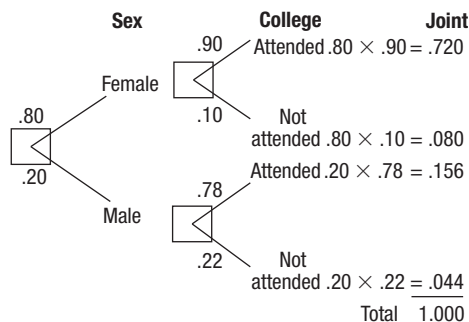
Sex

College

Joint

.80

.20

Female

Male

.90

.10

.78

.22

Attended $.80 \times .90 = .720$

Not attended $.80 \times .10 = .080$

Attended $.20 \times .78 = .156$

Not attended $.20 \times .22 = \underline{.044}$

Total $1.000$